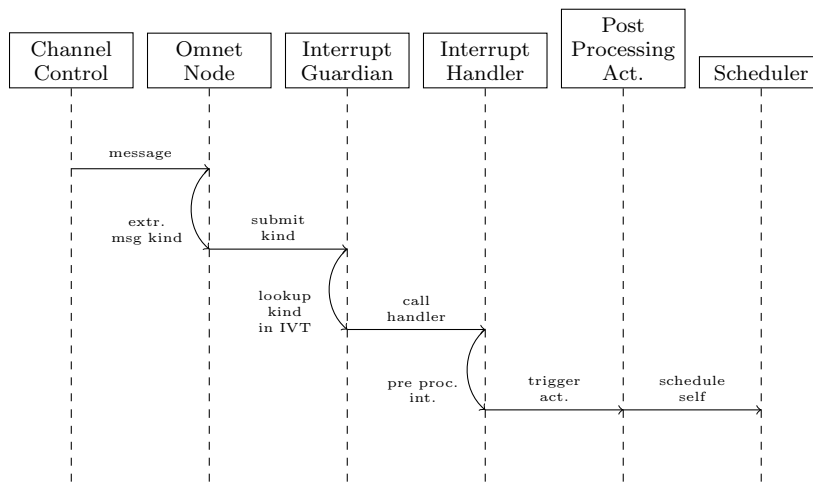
Channel Control

Omnet Node

Interrupt Guardian

Interrupt Handler

Post Processing Act.

Scheduler

message

extr. msg kind

submit kind

lookup kind in IVT

call handler

pre proc. int.

trigger act.

schedule self